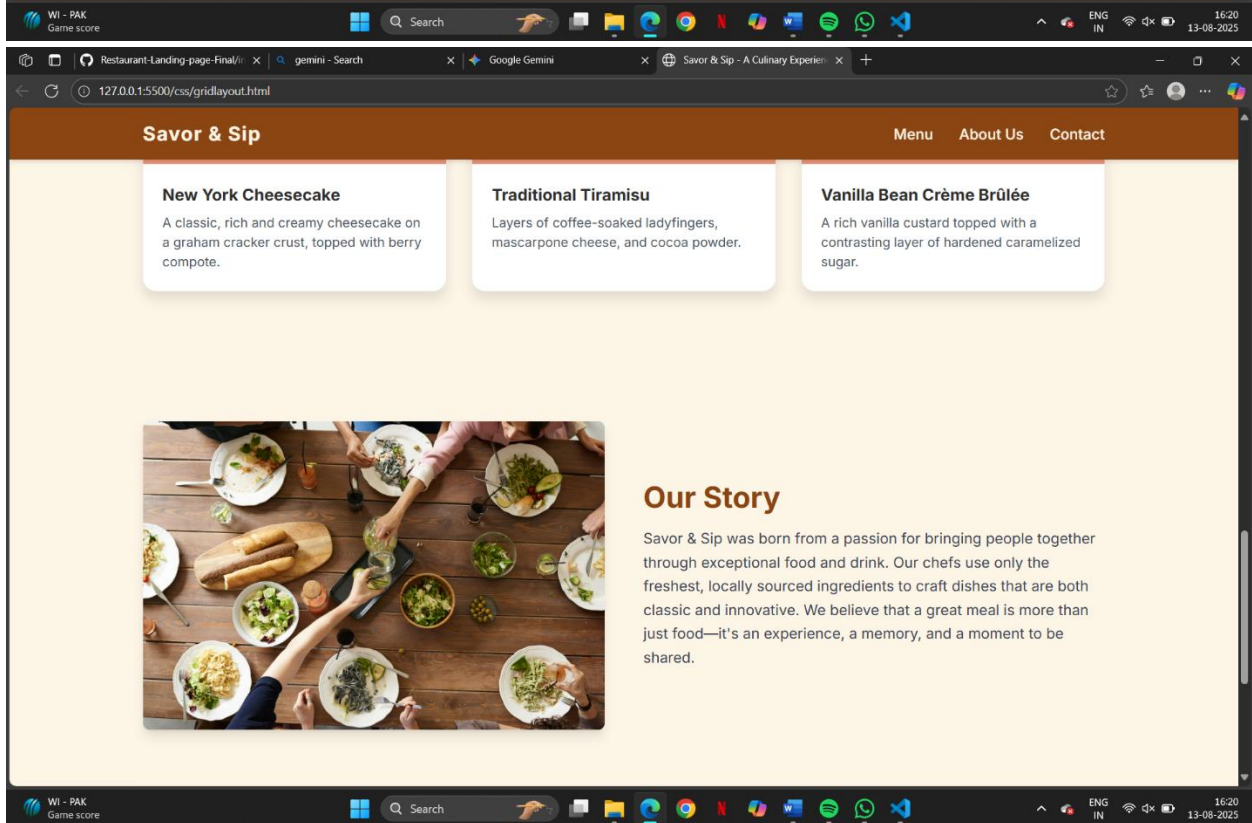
WI - PAK
Game score

Search

ENG
IN

16:20
13-08-2025

Restaurant-Landing-page-Final/ir ×
gemini - Search ×
Google Gemini ×
Savor & Sip - A Culinary Experien ×
+

127.0.0.1:5500/css/gridlayout.html

Savor & Sip

Menu
About Us
Contact

New York Cheesecake
A classic, rich and creamy cheesecake on a graham cracker crust, topped with berry compote.

Traditional Tiramisu
Layers of coffee-soaked ladyfingers, mascarpone cheese, and cocoa powder.

Vanilla Bean Crème Brûlée
A rich vanilla custard topped with a contrasting layer of hardened caramelized sugar.

Our Story
Savor & Sip was born from a passion for bringing people together through exceptional food and drink. Our chefs use only the freshest, locally sourced ingredients to craft dishes that are both classic and innovative. We believe that a great meal is more than just food—it's an experience, a memory, and a moment to be shared.

WI - PAK
Game score

Search

ENG
IN

16:20
13-08-2025